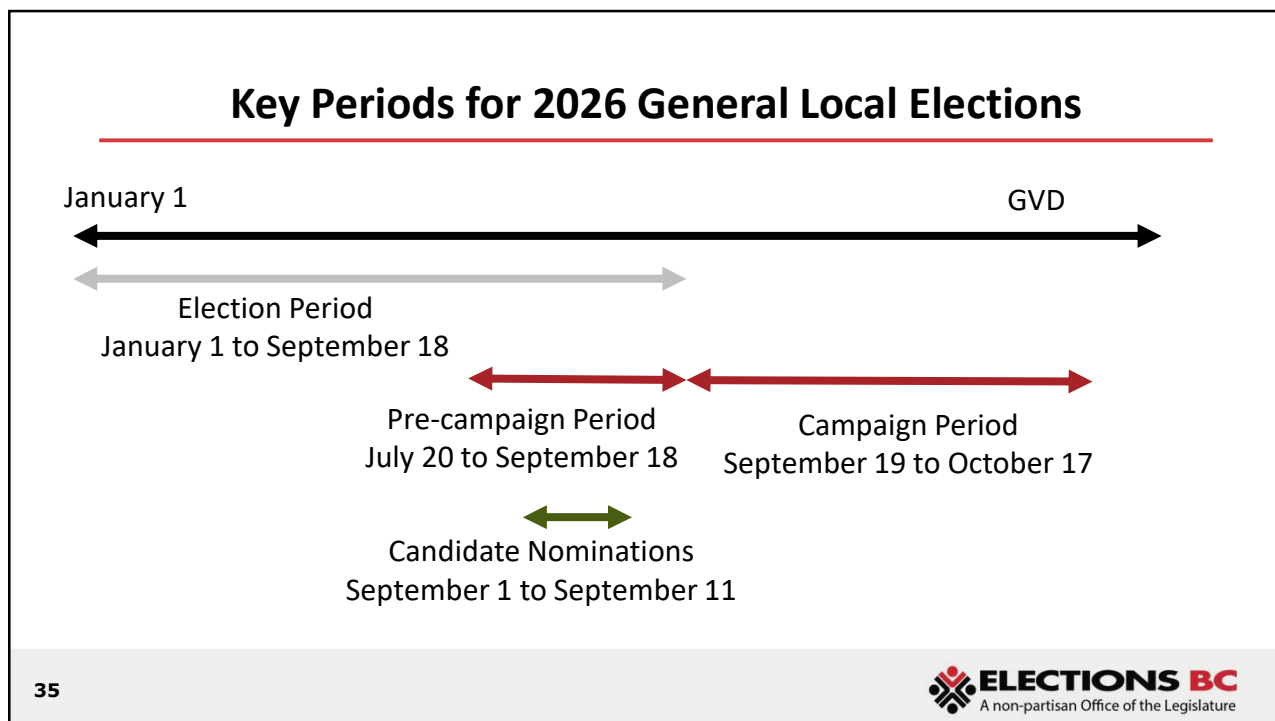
Key Periods for 2026 General Local Elections

January 1

GVD

Election Period
January 1 to September 18

Pre-campaign Period
July 20 to September 18

Campaign Period
September 19 to October 17

Candidate Nominations
September 1 to September 11

35

ELECTIONS BC
A non-partisan Office of the Legislature